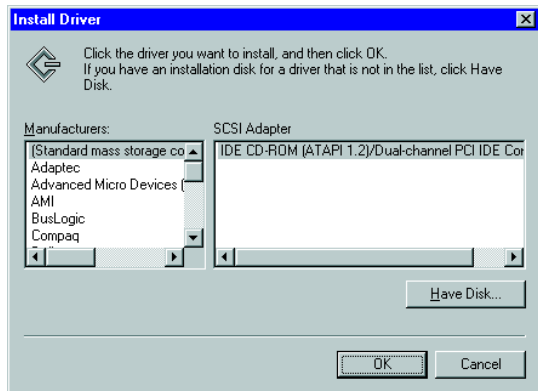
Install Driver

Click the driver you want to install, and then click OK.
If you have an installation disk for a driver that is not in the list, click Have Disk.

Manufacturers:
(Standard mass storage co
Adaptec
Advanced Micro Devices (
AMI
BusLogic
Compaq

SCSI Adapter
IDE CD-ROM (ATAPI 1.2)/Dual-channel PCI IDE Cor

Have Disk...

OK
Cancel